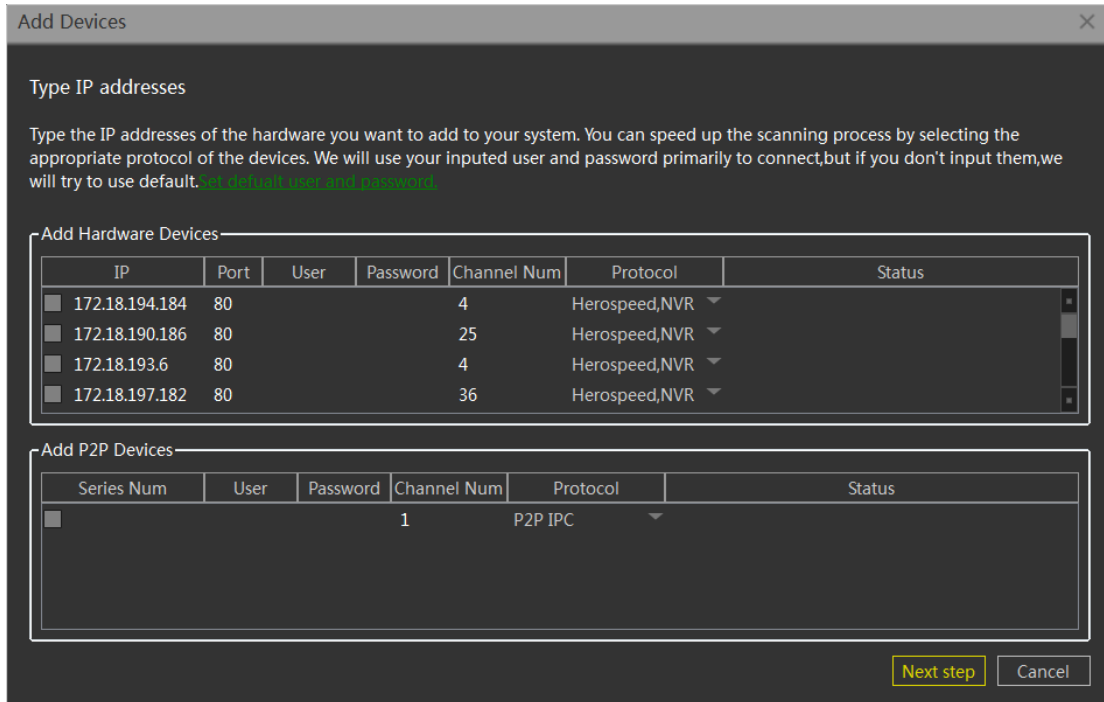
Add Devices

Type IP addresses

Type the IP addresses of the hardware you want to add to your system. You can speed up the scanning process by selecting the appropriate protocol of the devices. We will use your inputed user and password primarily to connect,but if you don't input them,we will try to use default.Set defualt user and password.

Add Hardware Devices

| IP | Port | User | Password | Channel Num | Protocol | Status |
|---|---|---|---|---|---|---|
| 172.18.194.184 | 80 | | | 4 | Herospeed,NVR | |
| 172.18.190.186 | 80 | | | 25 | Herospeed,NVR | |
| 172.18.193.6 | 80 | | | 4 | Herospeed,NVR | |
| 172.18.197.182 | 80 | | | 36 | Herospeed,NVR | |

Add P2P Devices

| Series Num | User | Password | Channel Num | Protocol | Status |
|---|---|---|---|---|---|
| | | | 1 | P2P IPC | |

Next step Cancel